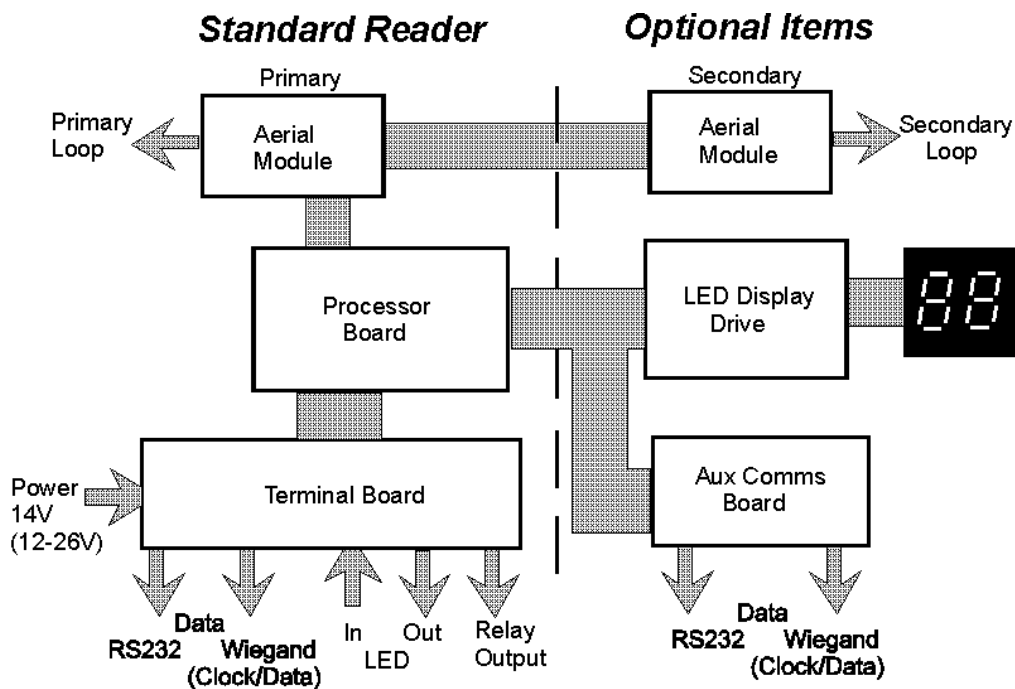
Standard Reader

Optional Items

Primary

Primary Loop

Aerial Module

Secondary

Aerial Module

Secondary Loop

Processor Board

LED Display Drive

88

Terminal Board

Power 14V (12-26V)

Aux Comms Board

RS232

Data

Wiegand (Clock/Data)

In

LED

Out

Relay Output

RS232

Data

Wiegand (Clock/Data)